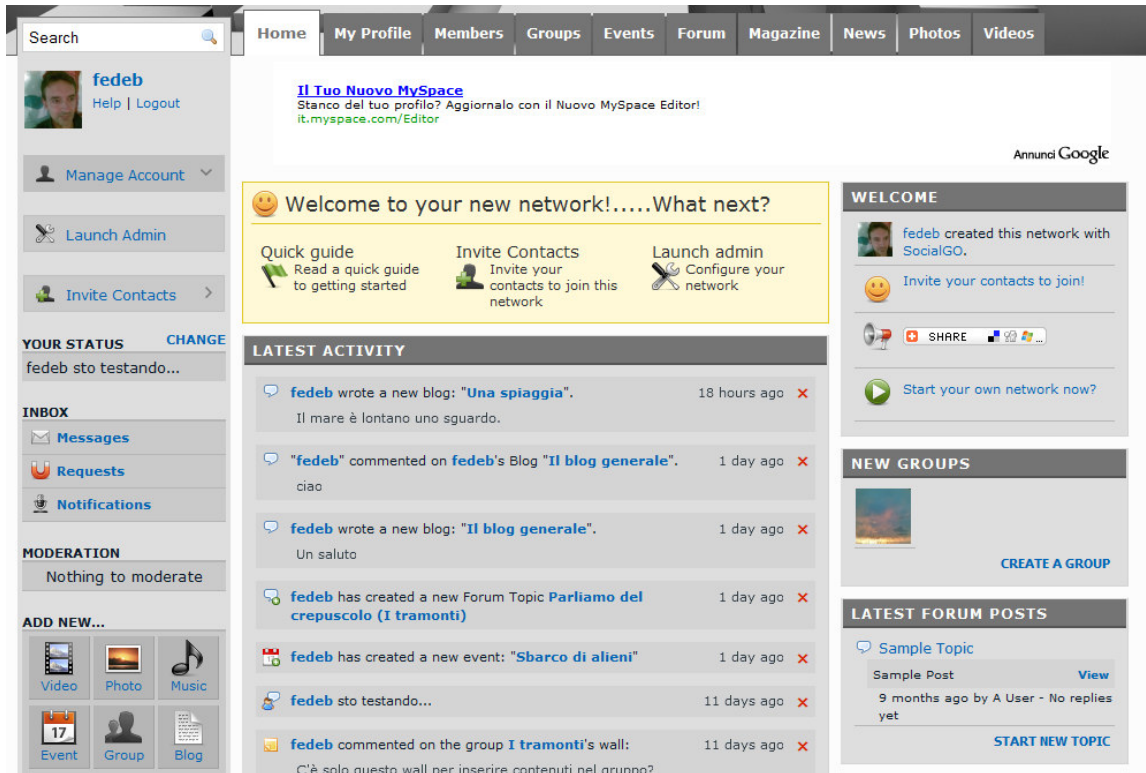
Search

fedeb
Help | Logout

Manage Account

Launch Admin

Invite Contacts

YOUR STATUS CHANGE
fedeb sto testando...

INBOX
Messages
Requests
Notifications

MODERATION
Nothing to moderate

ADD NEW...
Video Photo Music
17
Event Group Blog

Home | My Profile | Members | Groups | Events | Forum | Magazine | News | Photos | Videos

Il Tuo Nuovo MySpace
Stanco del tuo profilo? Aggiornalo con il Nuovo MySpace Editor!
it.myspace.com/Editor

Annunci Google

Welcome to your new network!.....What next?

Quick guide
Read a quick guide to getting started

Invite Contacts
Invite your contacts to join this network

Launch admin
Configure your network

LATEST ACTIVITY

fedeb wrote a new blog: "Una spiaggia". 18 hours ago
Il mare è lontano uno sguardo.

"fedeb" commented on fedeb's Blog "Il blog generale". 1 day ago
ciao

fedeb wrote a new blog: "Il blog generale". 1 day ago
Un saluto

fedeb has created a new Forum Topic Parliamo del crepuscolo (I tramonti) 1 day ago

fedeb has created a new event: "Sbarco di alieni" 1 day ago

fedeb sto testando... 11 days ago

fedeb commented on the group I tramonti's wall: 11 days ago
C'è solo questo wall per inserire contenuti nel gruppo?

WELCOME
fedeb created this network with SocialGO.
Invite your contacts to join!
SHARE
Start your own network now?

NEW GROUPS
CREATE A GROUP

LATEST FORUM POSTS
Sample Topic
Sample Post View
9 months ago by A User - No replies yet
START NEW TOPIC